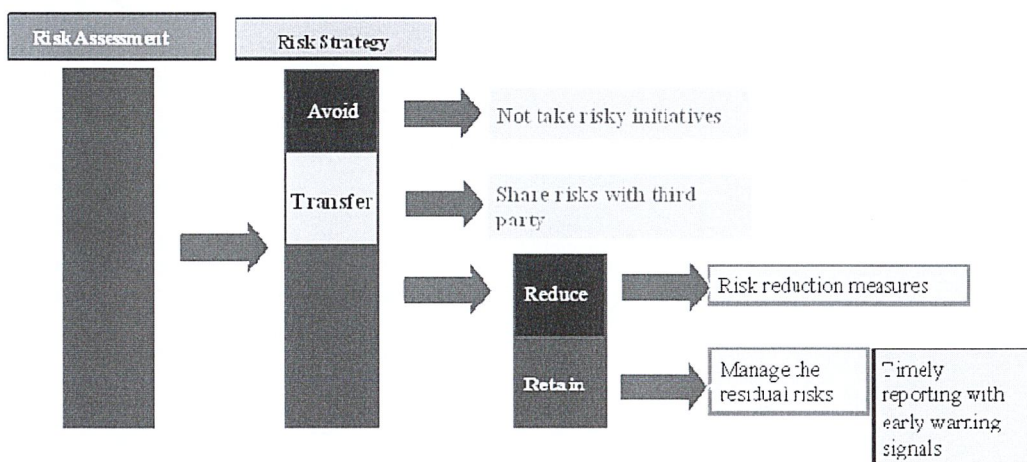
Risk Assessment

Risk Strategy

Avoid

Not take risky initiatives

Transfer

Share risks with third party

Reduce

Risk reduction measures

Retain

Manage the residual risks

Timely reporting with early warning signals